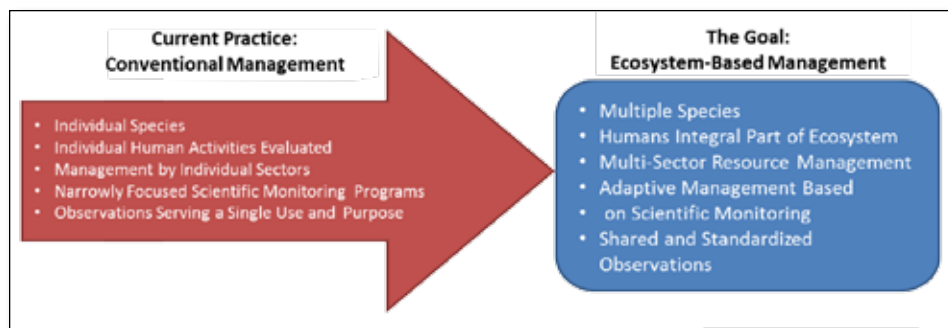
Current Practice:
Conventional Management

- Individual Species
- Individual Human Activities Evaluated
- Management by Individual Sectors
- Narrowly Focused Scientific Monitoring Programs
- Observations Serving a Single Use and Purpose

The Goal:
Ecosystem-Based Management

- Multiple Species
- Humans Integral Part of Ecosystem
- Multi-Sector Resource Management
- Adaptive Management Based
- on Scientific Monitoring
- Shared and Standardized Observations